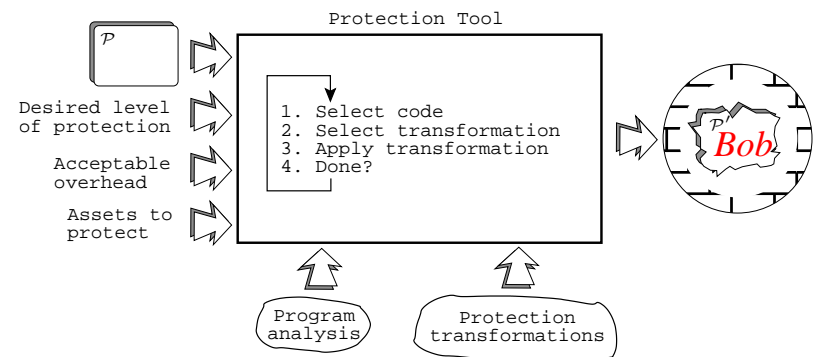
$\mathcal{P}$

Desired level of protection

Acceptable overhead

Assets to protect

Protection Tool

1. Select code
2. Select transformation
3. Apply transformation
4. Done?

$\mathcal{P}'$

Bob

Program analysis

Protection transformations